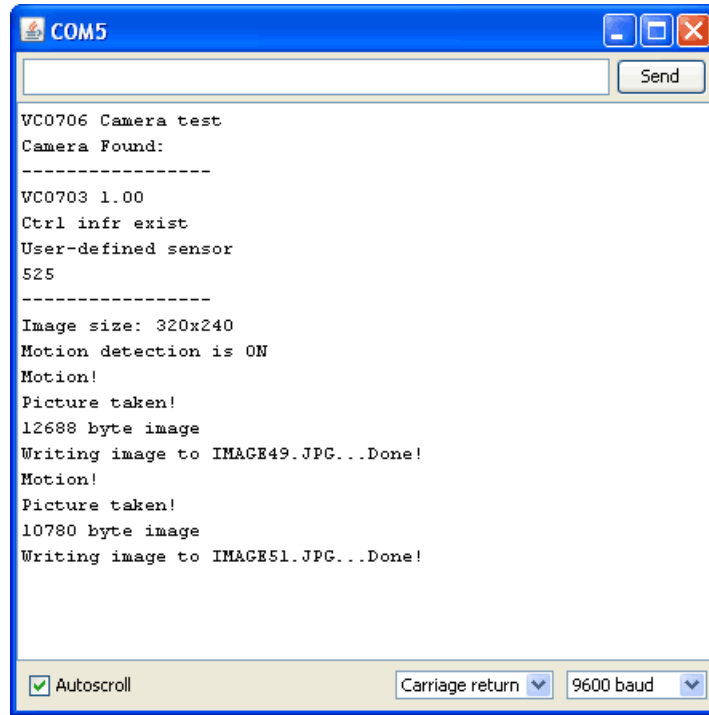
COM5

Send

VC0706 Camera test
Camera Found:
-----------------
VC0703 1.00
Ctrl infr exist
User-defined sensor
525
-----------------
Image size: 320x240
Motion detection is ON
Motion!
Picture taken!
12688 byte image
Writing image to IMAGE49.JPG...Done!
Motion!
Picture taken!
10780 byte image
Writing image to IMAGE51.JPG...Done!

Autoscroll

Carriage return

9600 baud